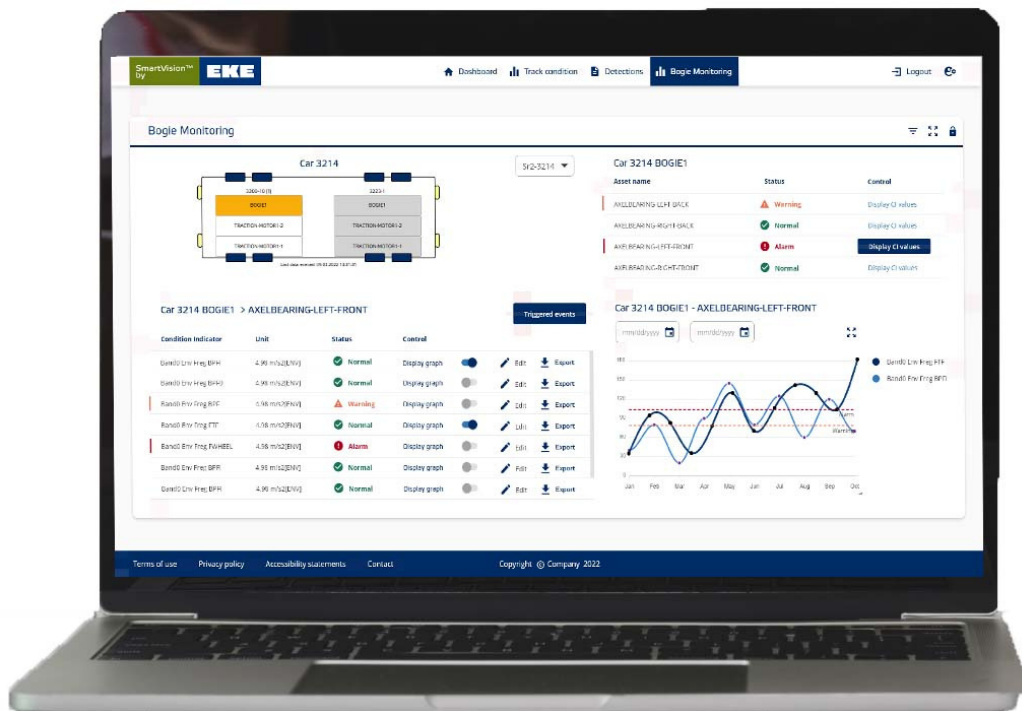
SmartVision™ by EKE

Dashboard   Track condition   Detections   Bogie Monitoring   Logout

Bogie Monitoring

Car 3214

5r2-3214

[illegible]   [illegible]

BOGIE1   BOGIE1
TRACTION-MOTOR1-2   TRACTION-MOTOR1-2
TRACTION-MOTOR1-1   TRACTION-MOTOR1-1

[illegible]

Car 3214 BOGIE1

| Asset name | Status | Control |
|---|---|---|
| AXELBEARING-LEFT-BACK | Warning | Display CI values |
| AXELBEARING-RIGHT-BACK | Normal | Display CI values |
| AXELBEARING-LEFT-FRONT | Alarm | Display CI values |
| AXELBEARING-RIGHT-FRONT | Normal | Display CI values |

Car 3214 BOGIE1 > AXELBEARING-LEFT-FRONT

Triggered events

| Condition Indicator | Unit | Status | Control | | | |
|---|---|---|---|---|---|---|
| Band0 Env Freq BPFI | 4.96 m/s2[ENV] | Normal | Display graph | | Edit | Export |
| Band0 Env Freq BPFO | 4.96 m/s2[ENV] | Normal | Display graph | | Edit | Export |
| Band0 Env Freq BSF | 4.96 m/s2[ENV] | Warning | Display graph | | Edit | Export |
| Band0 Env Freq FTF | 4.96 m/s2[ENV] | Normal | Display graph | | Edit | Export |
| Band0 Env Freq FWHEEL | 4.96 m/s2[ENV] | Alarm | Display graph | | Edit | Export |
| Band0 Env Freq BPFI | 4.96 m/s2[ENV] | Normal | Display graph | | Edit | Export |
| Band0 Env Freq BPFI | 4.96 m/s2[ENV] | Normal | Display graph | | Edit | Export |

Car 3214 BOGIE1 - AXELBEARING-LEFT-FRONT

mm/dd/yyyy   mm/dd/yyyy

Band0 Env Freq FTF
Band0 Env Freq BPFO

Warn
Alarm

Jan Feb Mar Apr May Jun Jul Aug Sep Oct

Terms of use   Privacy policy   Accessibility statements   Contact   Copyright © Company 2022